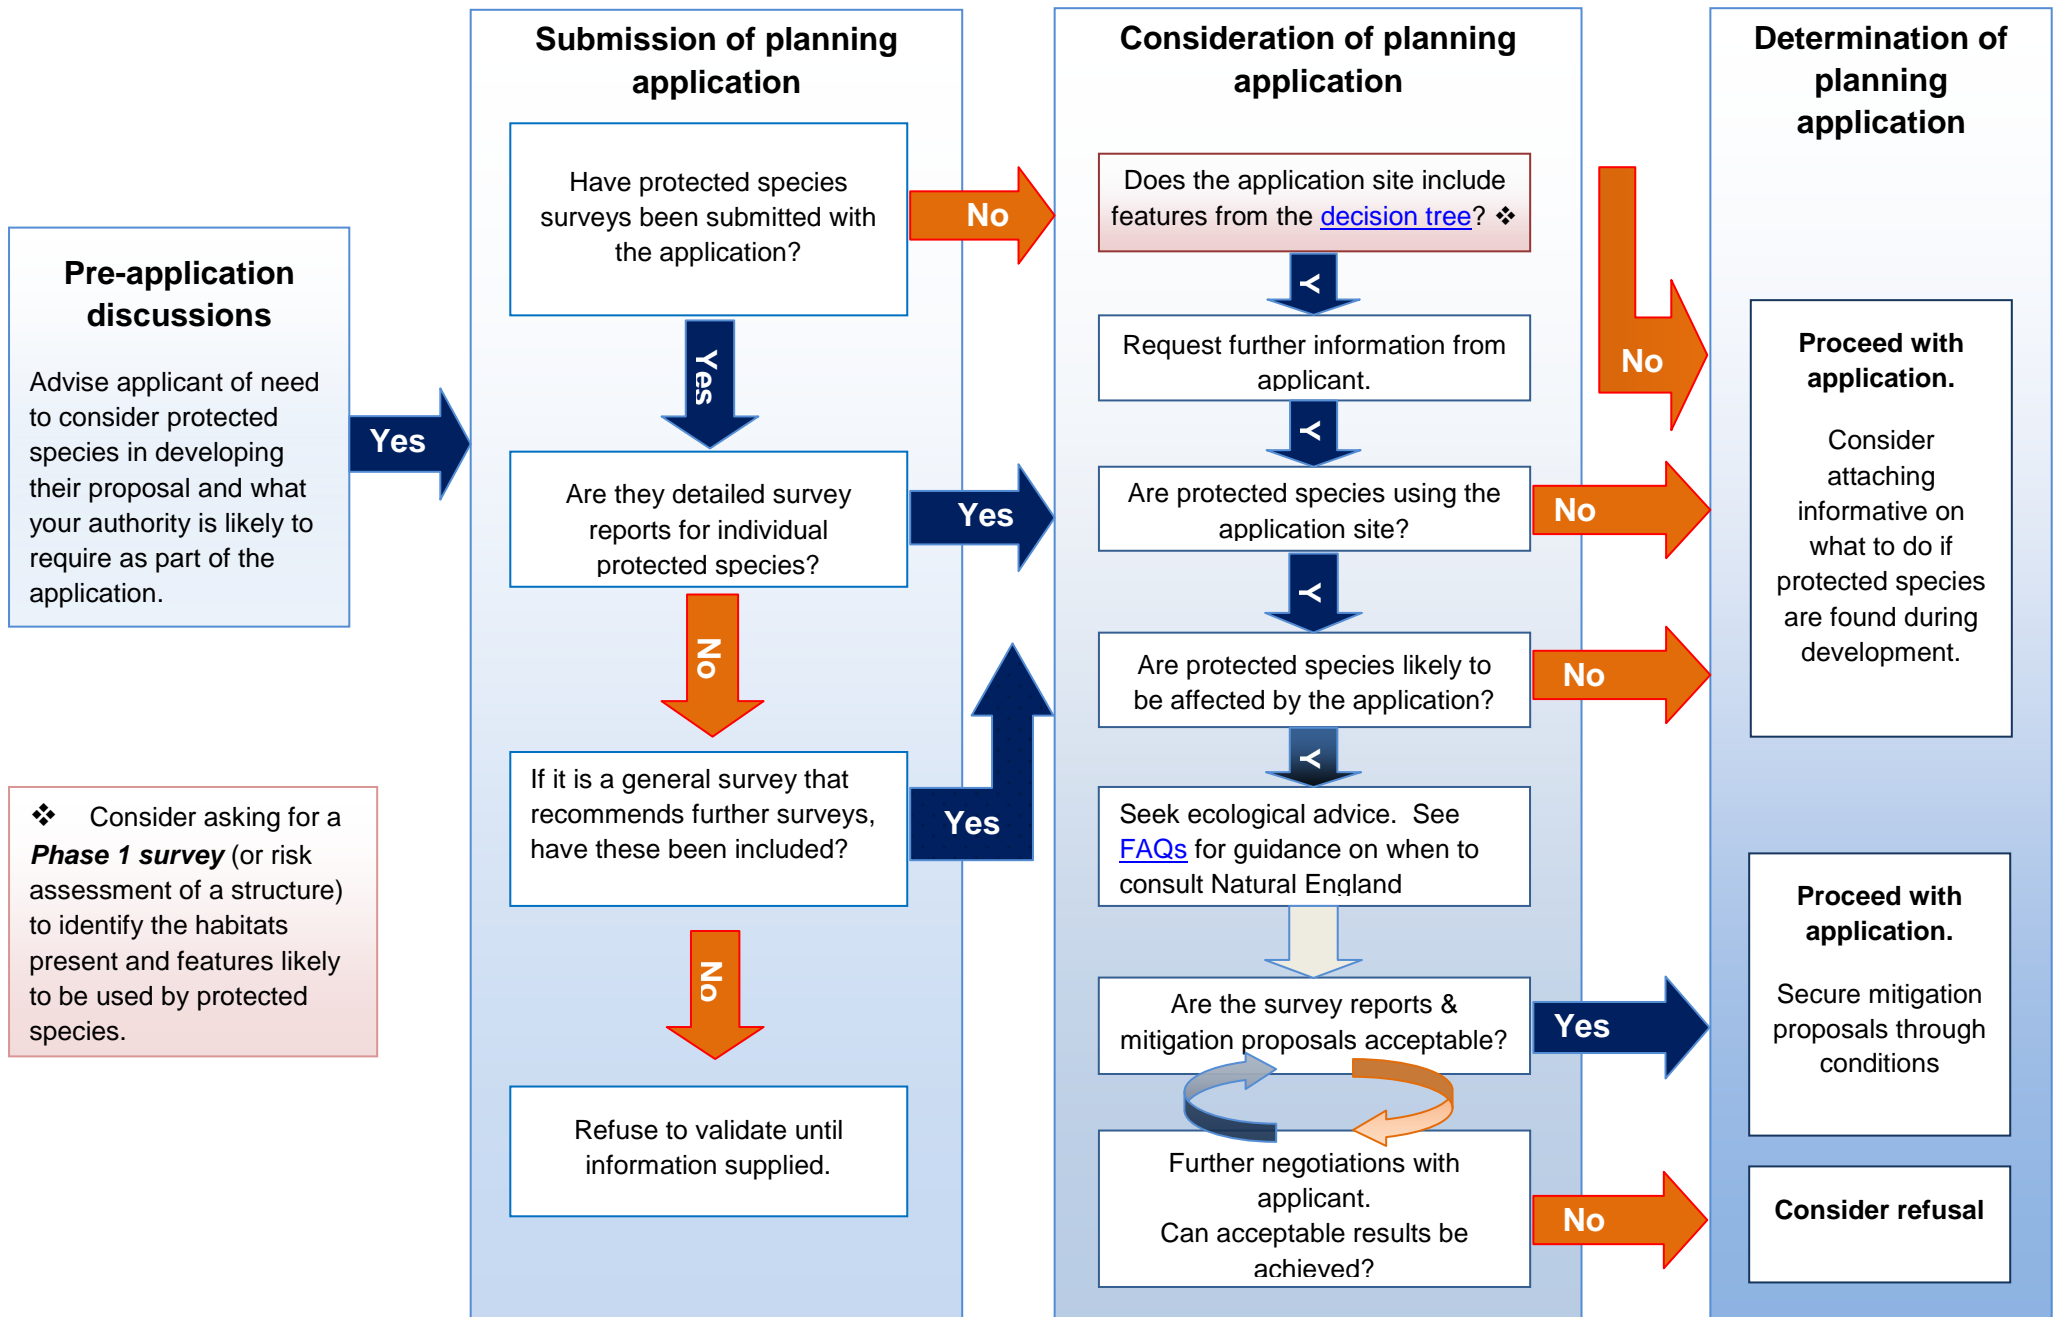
Pre-application discussions

Advise applicant of need to consider protected species in developing their proposal and what your authority is likely to require as part of the application.

Yes

❖ Consider asking for a *Phase 1 survey* (or risk assessment of a structure) to identify the habitats present and features likely to be used by protected species.

Submission of planning application

Have protected species surveys been submitted with the application?

Yes

Are they detailed survey reports for individual protected species?

No

If it is a general survey that recommends further surveys, have these been included?

No

Refuse to validate until information supplied.

No

Yes

Yes

Consideration of planning application

Does the application site include features from the decision tree? ❖

Y

Request further information from applicant.

Y

Are protected species using the application site?

Y

Are protected species likely to be affected by the application?

Y

Seek ecological advice. See FAQs for guidance on when to consult Natural England

Are the survey reports & mitigation proposals acceptable?

Further negotiations with applicant.
Can acceptable results be achieved?

No

No

No

Yes

No

Determination of planning application

Proceed with application.

Consider attaching informative on what to do if protected species are found during development.

Proceed with application.

Secure mitigation proposals through conditions

Consider refusal